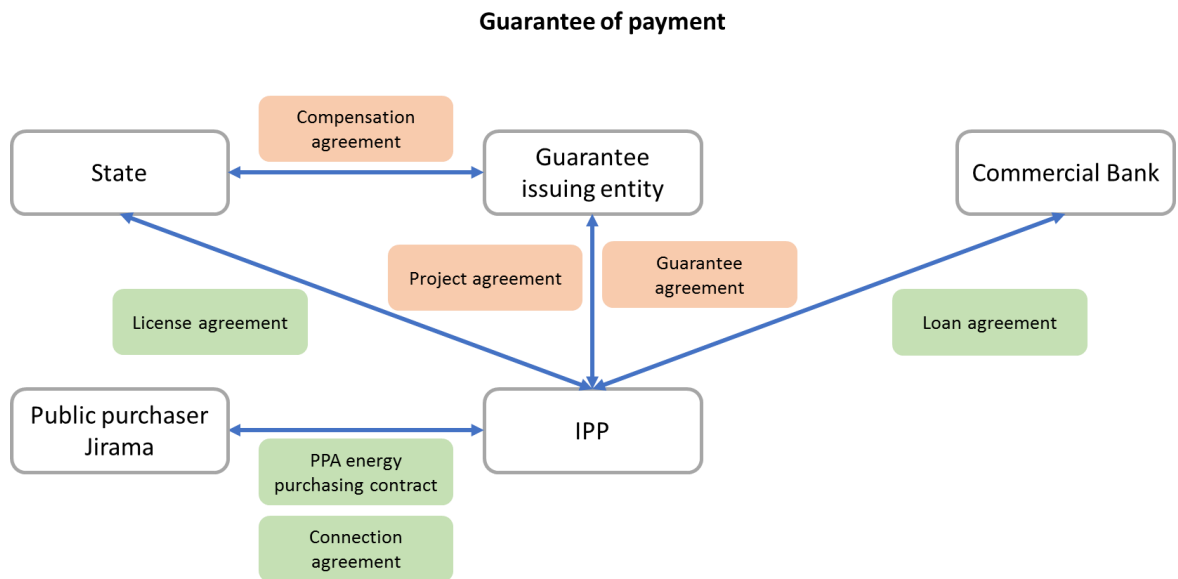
Guarantee of payment

Compensation agreement

State

Guarantee issuing entity

Commercial Bank

Project agreement

Guarantee agreement

License agreement

Loan agreement

Public purchaser Jirama

IPP

PPA energy purchasing contract

Connection agreement